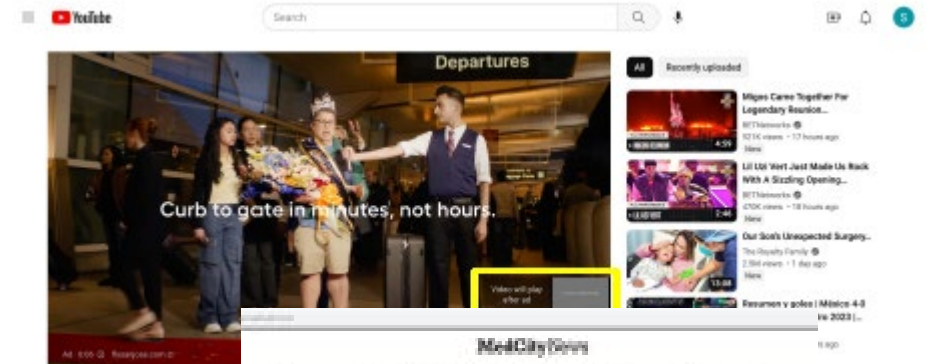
YouTube

Search

S

Departures

Curb to gate in minutes, not hours.

Video will play after ad

Ad 0:05 · flyclear.com

All

Recently uploaded

Migos Came Together For Legendary Reunion...

BETNetworks

521K views • 17 hours ago

New

4:59

Lil Uzi Vert Just Made Us Rock With A Sizzling Opening...

BETNetworks

470K views • 18 hours ago

New

2:46

Our Son's Unexpected Surgery...

The Royalty Family

2.9M views • 1 day ago

New

13:08

Resumen y goles | México 4-0 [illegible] 2023 |

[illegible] ago

MedCityNews